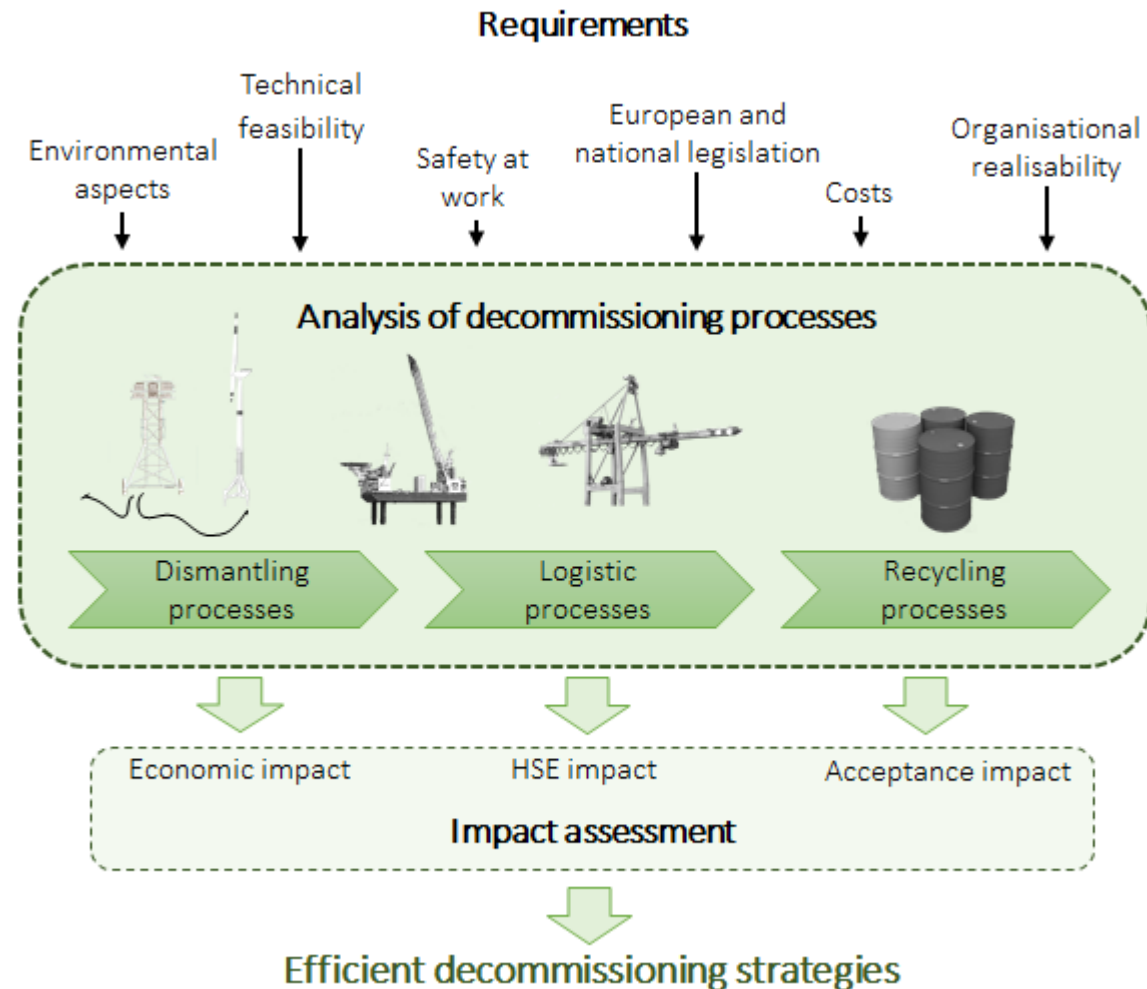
Requirements

Environmental aspects

Technical feasibility

Safety at work

European and national legislation

Costs

Organisational realisability

Analysis of decommissioning processes

Dismantling processes

Logistic processes

Recycling processes

Economic impact

HSE impact

Acceptance impact

Impact assessment

Efficient decommissioning strategies